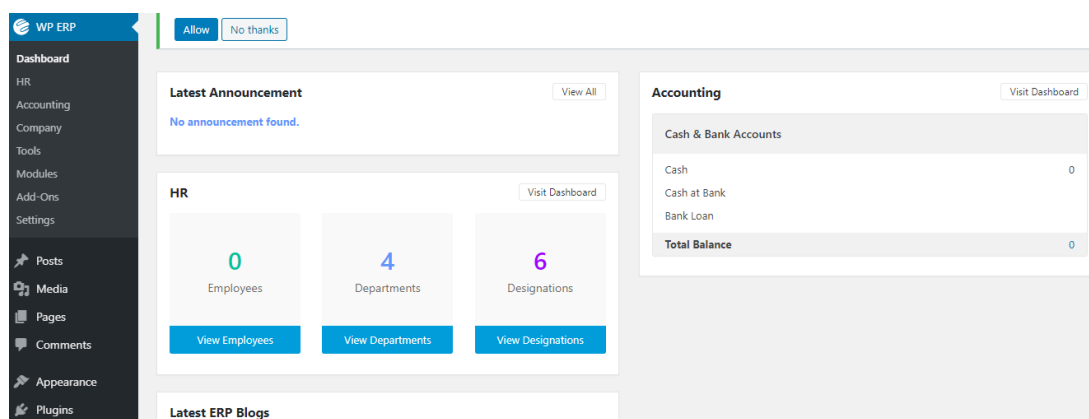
WP ERP
Dashboard
HR
Accounting
Company
Tools
Modules
Add-Ons
Settings
Posts
Media
Pages
Comments
Appearance
Plugins

Allow No thanks

Latest Announcement
View All
No announcement found.

HR
Visit Dashboard
0
Employees
View Employees
4
Departments
View Departments
6
Designations
View Designations

Latest ERP Blogs

Accounting
Visit Dashboard
Cash & Bank Accounts

| | |
|---|---|
| Cash | 0 |
| Cash at Bank | |
| Bank Loan | |
| Total Balance | 0 |